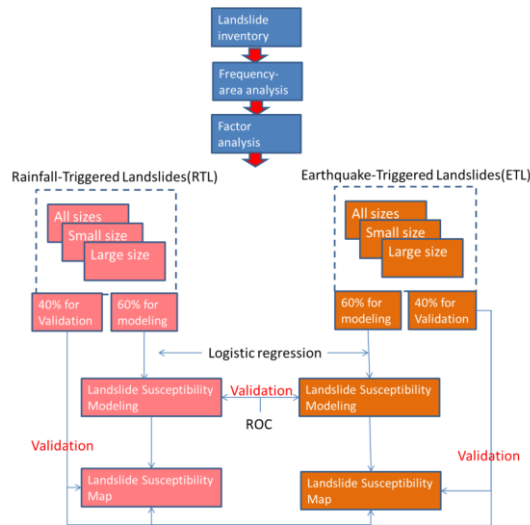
Landslide inventory

Frequency-area analysis

Factor analysis

Rainfall-Triggered Landslides(RTL)

Earthquake-Triggered Landslides(ETL)

All sizes

Small size

Large size

All sizes

Small size

Large size

40% for Validation

60% for modeling

60% for modeling

40% for Validation

Logistic regression

Landslide Susceptibility Modeling

Validation

Landslide Susceptibility Modeling

ROC

Validation

Validation

Landslide Susceptibility Map

Landslide Susceptibility Map